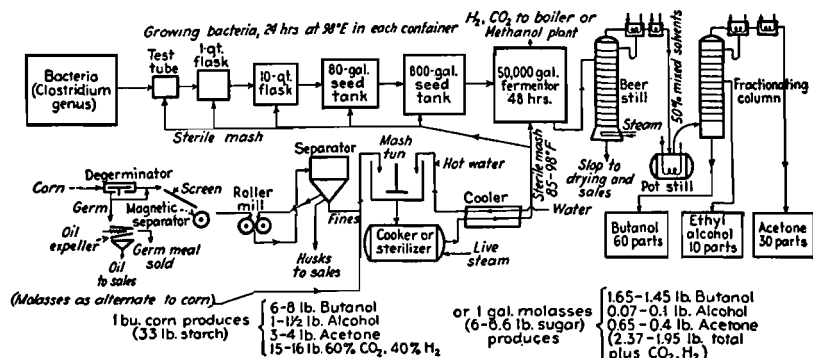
Growing bacteria, 24 hrs at 98°F in each container

$H_2$, $CO_2$ to boiler or Methanol plant

Bacteria (Clostridium genus)

Test tube

1-qt. flask

10-qt. flask

80-gal. seed tank

800-gal. seed tank

50,000 gal. fermentor 48 hrs.

Beer still

Steam

50% mixed solvents

Fractionating column

Sterile mash

Sterile mash 85-98°F

Slop to drying and sales

Pot still

Corn

Degerminator

Screen

Germ

Magnetic separator

Oil expeller

Germ meal sold

Oil to sales

Roller mill

Separator

Fines

Husks to sales

Mash tun

Hot water

Cooler

Water

Cooker or sterilizer

Live steam

Butanol 60 parts

Ethyl alcohol 10 parts

Acetone 30 parts

(Molasses as alternate to corn)

1 bu. corn produces (33 lb. starch) { 6-8 lb. Butanol, 1-1½ lb. Alcohol, 3-4 lb. Acetone, 15-16 lb. 60% $CO_2$, 40% $H_2$

or 1 gal. molasses (6-6.6 lb. sugar) produces { 1.65-1.45 lb. Butanol, 0.07-0.1 lb. Alcohol, 0.65-0.4 lb. Acetone, (2.37-1.95 lb. total plus $CO_2$, $H_2$)